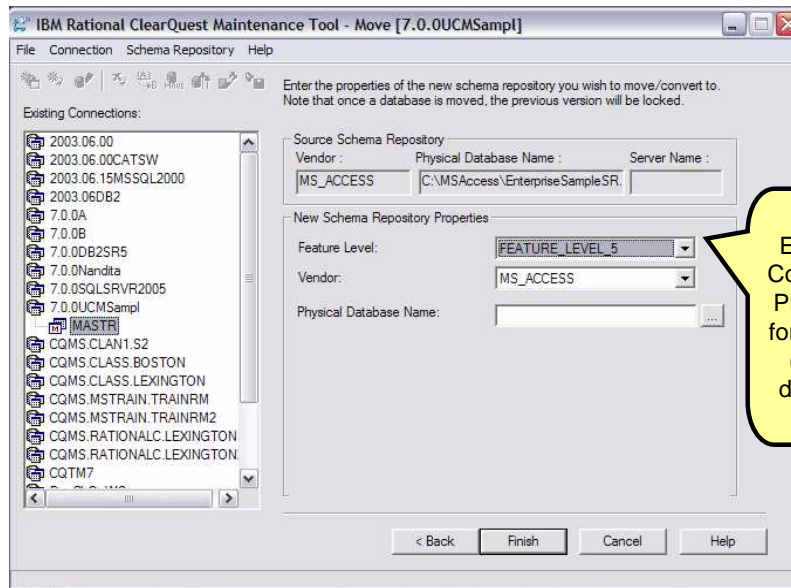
IBM Rational ClearQuest Maintenance Tool - Move [7.0.0UCMSampl]

File Connection Schema Repository Help

Existing Connections:

2003.06.00
2003.06.00CATSW
2003.06.15MSSQL2000
2003.06DB2
7.0.0A
7.0.0B
7.0.0DB2SR5
7.0.0Nandita
7.0.0SQLSRVR2005
7.0.0UCMSampl
MASTR
CQMS.CLAN1.S2
CQMS.CLASS.BOSTON
CQMS.CLASS.LEXINGTON
CQMS.MSTRAIN.TRAINRM
CQMS.MSTRAIN.TRAINRM2
CQMS.RATIONALC.LEXINGTON
CQMS.RATIONALC.LEXINGTON.
CQTM7

Enter the properties of the new schema repository you wish to move/convert to. Note that once a database is moved, the previous version will be locked.

Source Schema Repository
Vendor :
Physical Database Name :
Server Name :
MS_ACCESS
C:\MSAccess\EnterpriseSampleSR.

New Schema Repository Properties
Feature Level:
FEATURE_LEVEL_5
Vendor:
MS_ACCESS
Physical Database Name:
...

E
Co
P
for
(
d

< Back
Finish
Cancel
Help